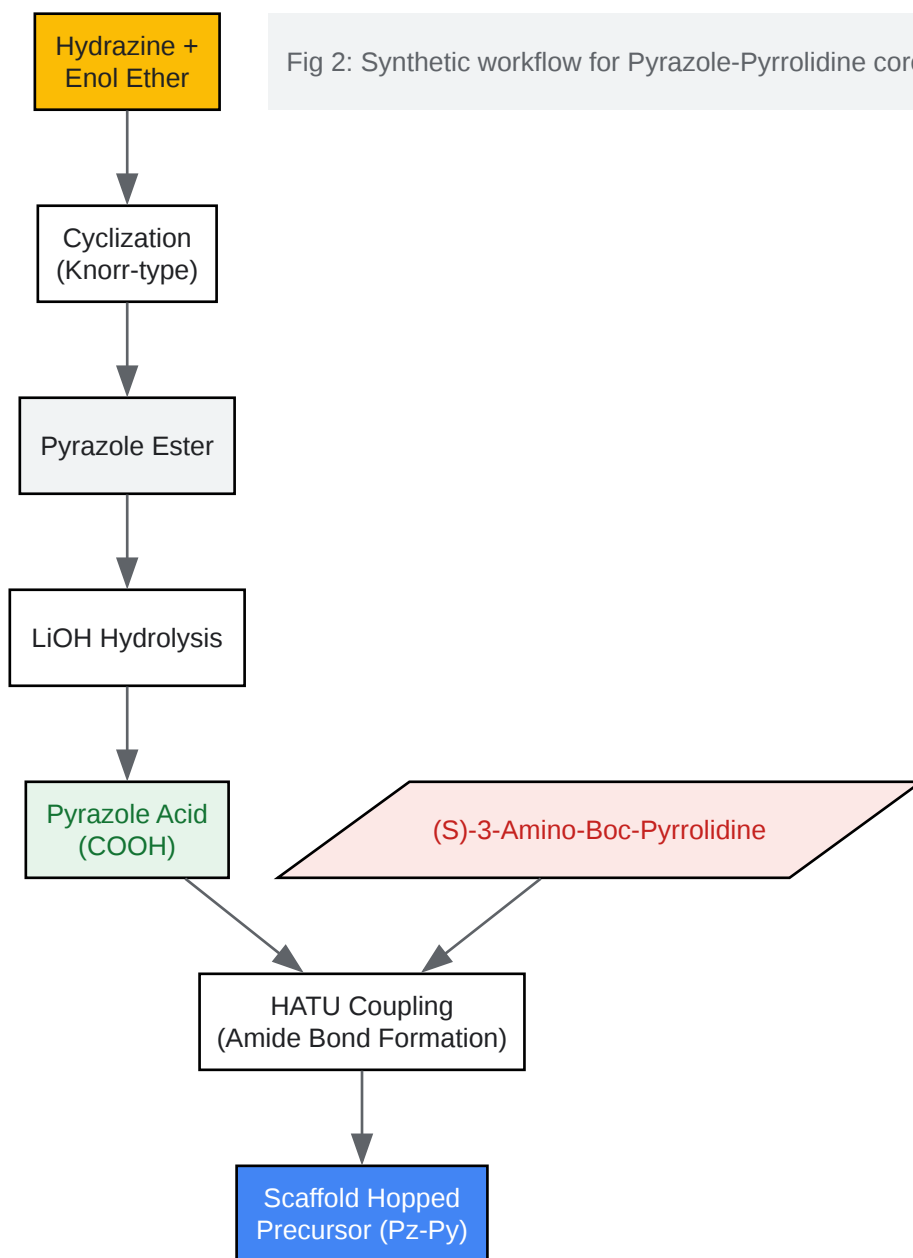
Hydrazine + Enol Ether

Fig 2: Synthetic workflow for Pyrazole-Pyrrolidine cor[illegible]

Cyclization (Knorr-type)

Pyrazole Ester

LiOH Hydrolysis

Pyrazole Acid (COOH)

(S)-3-Amino-Boc-Pyrrolidine

HATU Coupling (Amide Bond Formation)

Scaffold Hopped Precursor (Pz-Py)